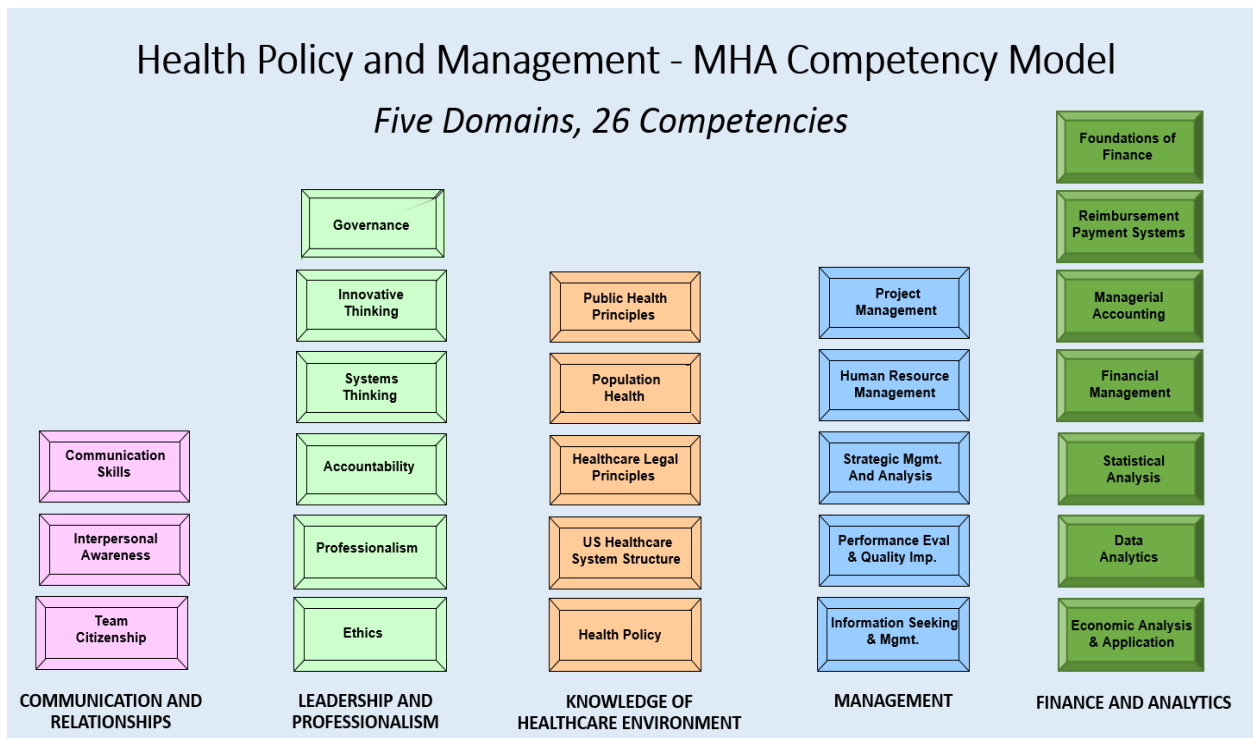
Health Policy and Management - MHA Competency Model

*Five Domains, 26 Competencies*

Communication Skills

Interpersonal Awareness

Team Citizenship

COMMUNICATION AND RELATIONSHIPS

Governance

Innovative Thinking

Systems Thinking

Accountability

Professionalism

Ethics

LEADERSHIP AND PROFESSIONALISM

Public Health Principles

Population Health

Healthcare Legal Principles

US Healthcare System Structure

Health Policy

KNOWLEDGE OF HEALTHCARE ENVIRONMENT

Project Management

Human Resource Management

Strategic Mgmt. And Analysis

Performance Eval & Quality Imp.

Information Seeking & Mgmt.

MANAGEMENT

Foundations of Finance

Reimbursement Payment Systems

Managerial Accounting

Financial Management

Statistical Analysis

Data Analytics

Economic Analysis & Application

FINANCE AND ANALYTICS